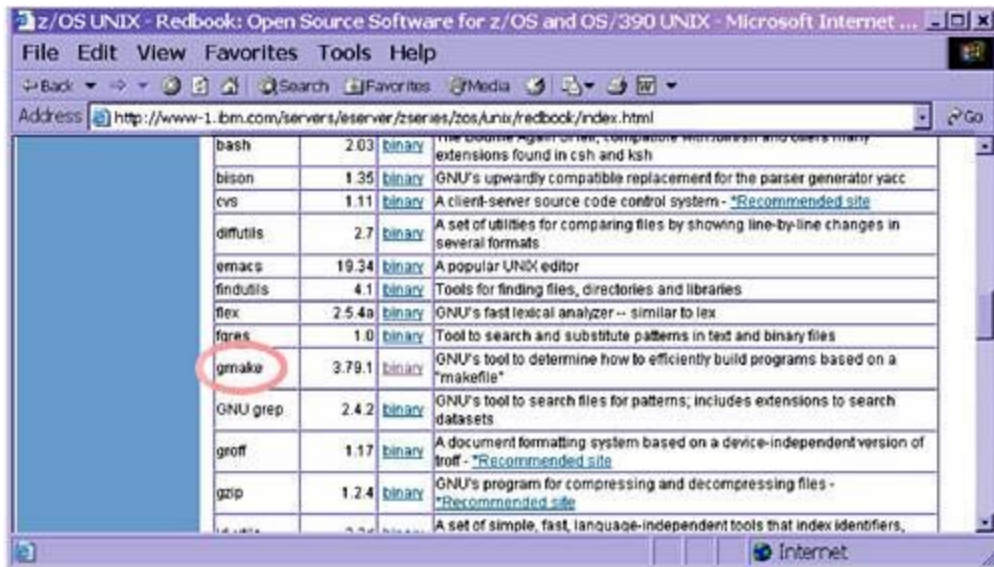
z/OS UNIX - Redbook: Open Source Software for z/OS and OS/390 UNIX - Microsoft Internet ...

File Edit View Favorites Tools Help

Back Search Favorites Media

Address http://www-1.ibm.com/servers/eserver/zseries/zos/unix/redbook/index.html Go

| | | | |
|---|---|---|---|
| bash | 2.03 | binary | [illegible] extensions found in csh and ksh |
| bison | 1.35 | binary | GNU's upwardly compatible replacement for the parser generator yacc |
| cvs | 1.11 | binary | A client-server source code control system - *Recommended site |
| diffutils | 2.7 | binary | A set of utilities for comparing files by showing line-by-line changes in several formats |
| emacs | 19.34 | binary | A popular UNIX editor |
| findutils | 4.1 | binary | Tools for finding files, directories and libraries |
| flex | 2.5.4a | binary | GNU's fast lexical analyzer -- similar to lex |
| fgres | 1.0 | binary | Tool to search and substitute patterns in text and binary files |
| gmake | 3.79.1 | binary | GNU's tool to determine how to efficiently build programs based on a "makefile" |
| GNU grep | 2.4.2 | binary | GNU's tool to search files for patterns; includes extensions to search datasets |
| groff | 1.17 | binary | A document formatting system based on a device-independent version of troff - *Recommended site |
| gzip | 1.2.4 | binary | GNU's program for compressing and decompressing files - *Recommended site |
| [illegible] | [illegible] | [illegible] | A set of simple, fast, language-independent tools that index identifiers, |

Internet